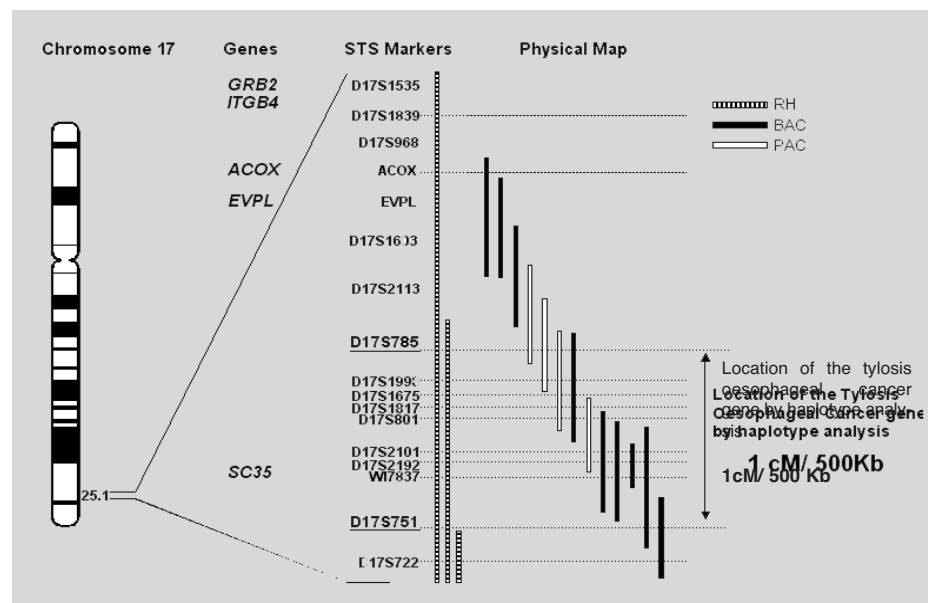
Chromosome 17

Genes

STS Markers

Physical Map

GRB2
ITGB4

ACOX
EVPL

SC35

D17S1535
D17S1839
D17S968
ACOX
EVPL
D17S16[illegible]3
D17S2113
D17S785
D17S199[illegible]
D17S1675
D17S1817
D17S801
D17S2101
D17S2192
WI7837
D17S751
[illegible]17S722

RH
BAC
PAC

Location of the tylosis oesophageal cancer gene by haplotype analysis

Location of the Tylosis Oesophageal Cancer gene by haplotype analysis

1 cM/ 500Kb

1cM/ 500 Kb

25.1